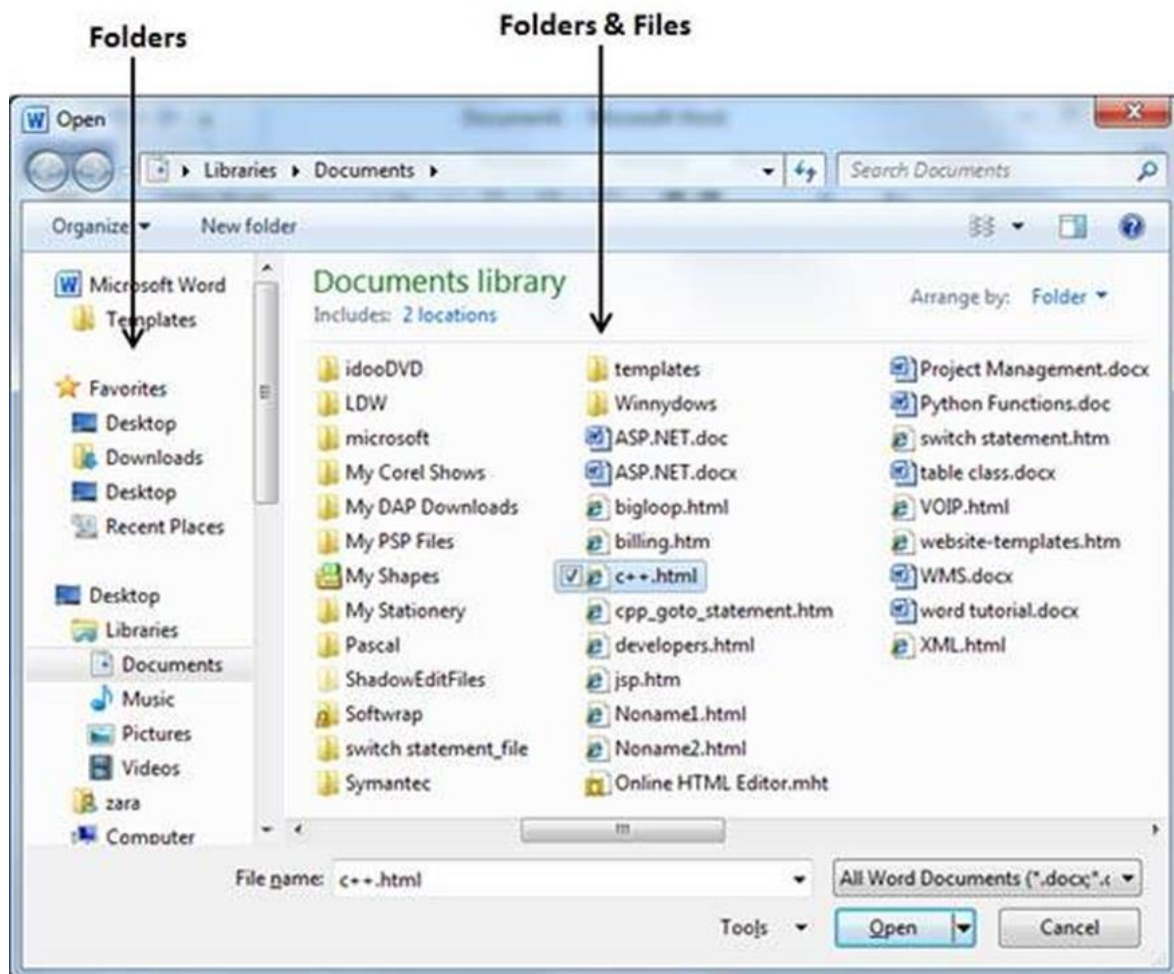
Folders

Folders & Files

Open

Documents - Microsoft Word

Libraries ▸ Documents ▸

Search Documents

Organize ▾ New folder

Microsoft Word
Templates

Favorites
Desktop
Downloads
Desktop
Recent Places

Desktop
Libraries
Documents
Music
Pictures
Videos
zara
Computer

Documents library
Includes: 2 locations

Arrange by: Folder ▾

idooDVD
LDW
microsoft
My Corel Shows
My DAP Downloads
My PSP Files
My Shapes
My Stationery
Pascal
ShadowEditFiles
Softwrap
switch statement_file
Symantec

templates
Winnydows
ASP.NET.doc
ASP.NET.docx
bigloop.html
billing.htm
c++.html
cpp_goto_statement.htm
developers.html
jsp.htm
Noname1.html
Noname2.html
Online HTML Editor.mht

Project Management.docx
Python Functions.doc
switch statement.htm
table class.docx
VOIP.html
website-templates.htm
WMS.docx
word tutorial.docx
XML.html

File name: c++.html

All Word Documents (*.docx;*.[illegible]

Tools ▾

Open

Cancel